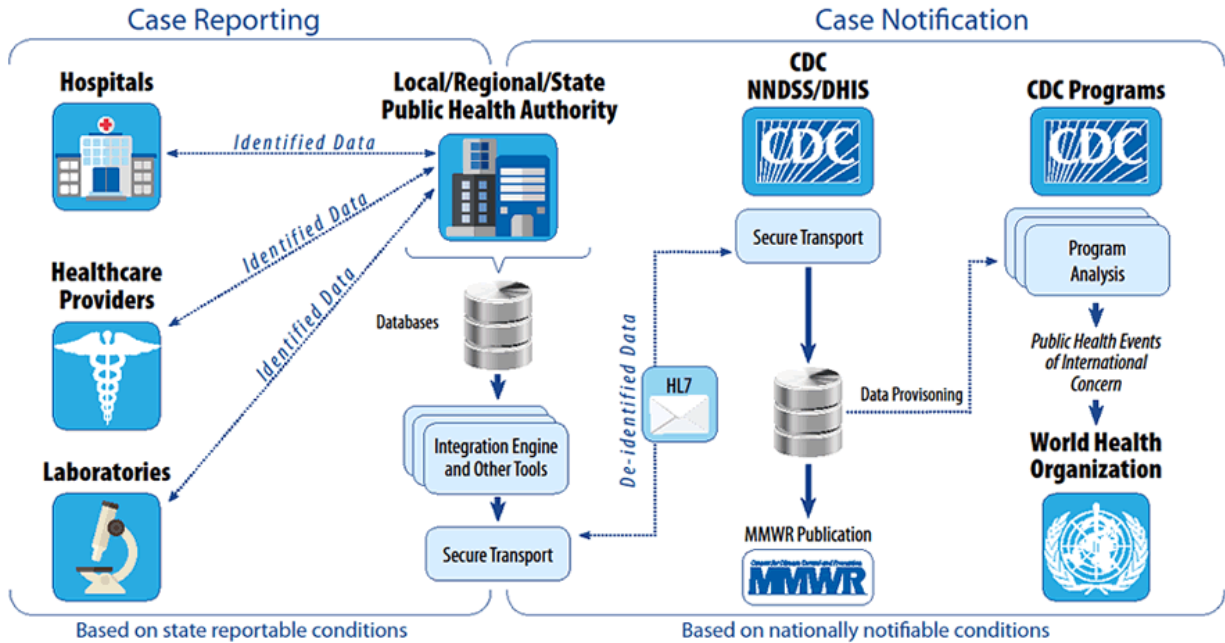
Case Reporting

Case Notification

Hospitals

Local/Regional/State Public Health Authority

CDC NNDSS/DHIS

CDC Programs

CDC

CDC

Identified Data

Identified Data

Identified Data

Healthcare Providers

Laboratories

Databases

Secure Transport

Program Analysis

De-identified Data

HL7

Public Health Events of International Concern

Data Provisoning

Integration Engine and Other Tools

World Health Organization

Secure Transport

MMWR Publication

MMWR

Based on state reportable conditions

Based on nationally notifiable conditions